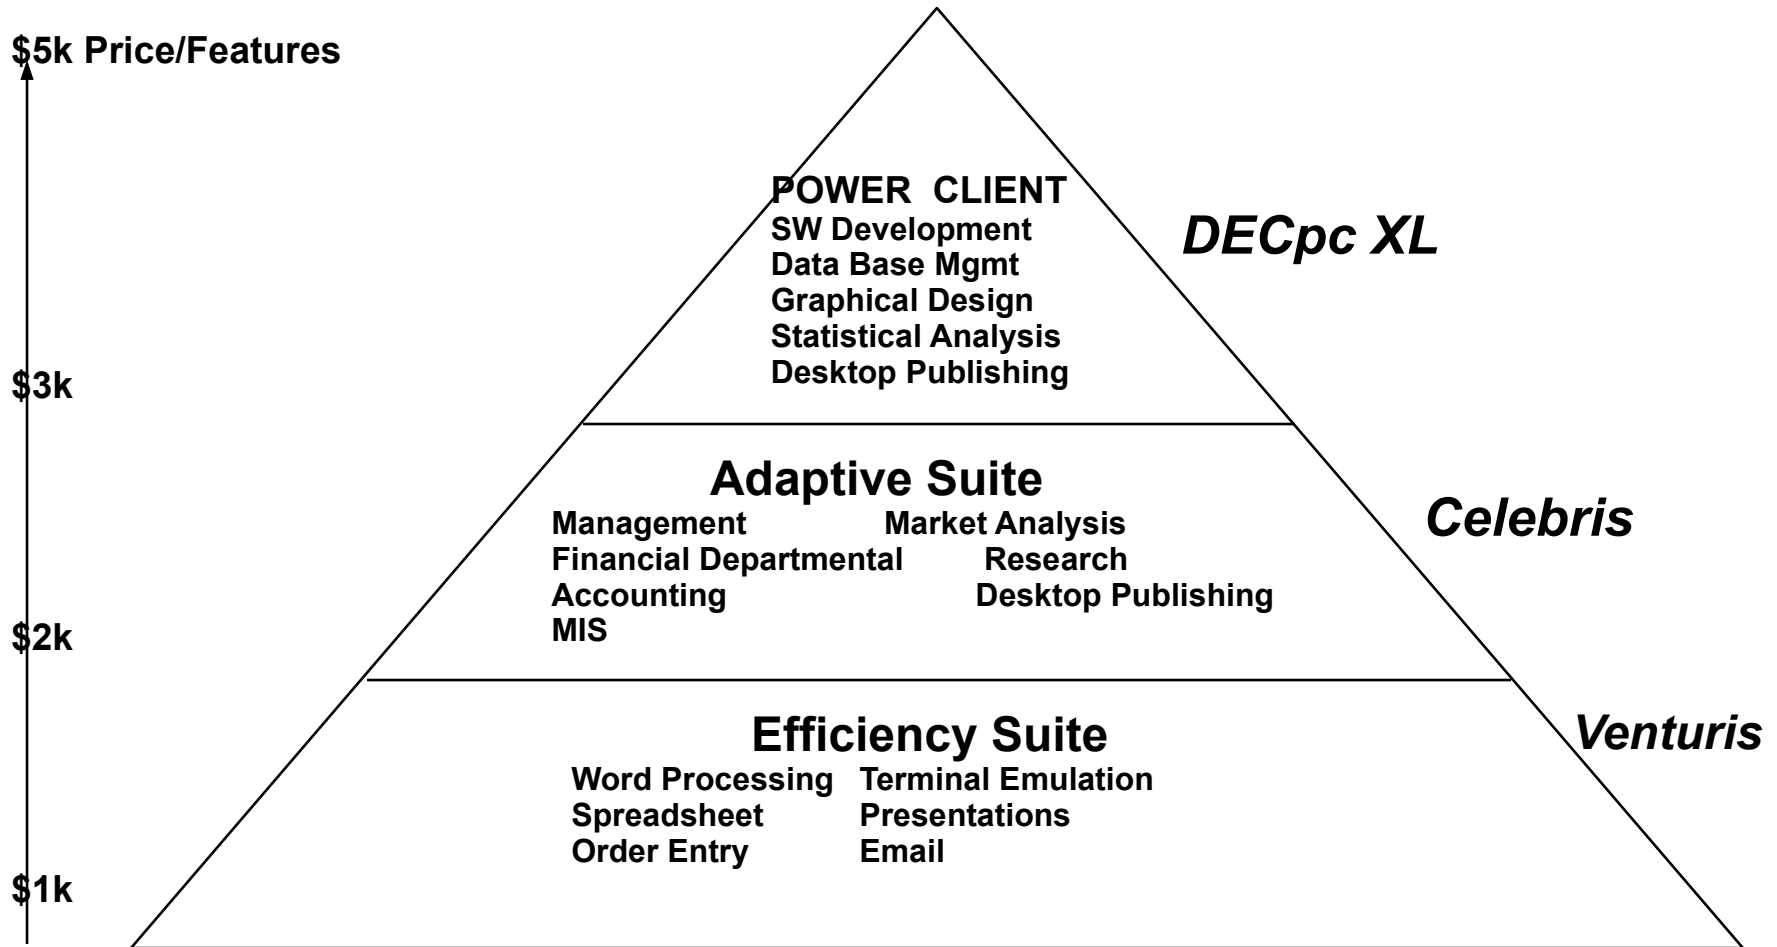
$5k Price/Features

POWER CLIENT
SW Development
Data Base Mgmt
Graphical Design
Statistical Analysis
Desktop Publishing

DECpc XL

$3k

Adaptive Suite
Management
Financial Departmental
Accounting
MIS

Market Analysis
Research
Desktop Publishing

Celebris

$2k

Efficiency Suite
Word Processing
Spreadsheet
Order Entry

Terminal Emulation
Presentations
Email

Venturis

$1k